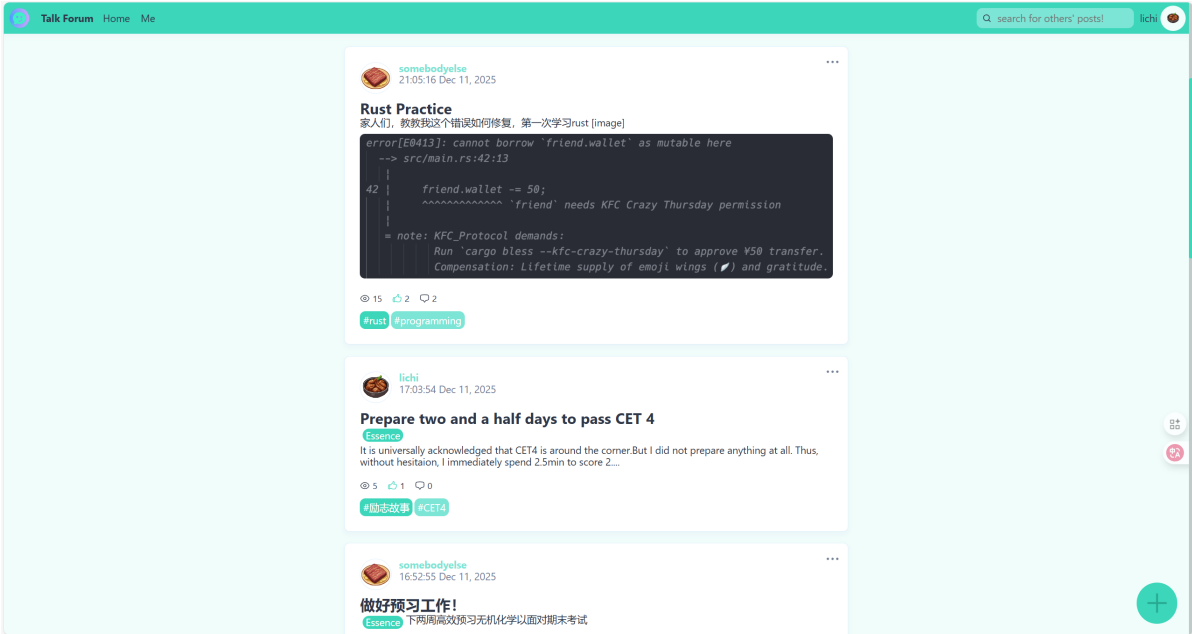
Talk Forum Home Me

search for others' posts!

lichi

somebodyelse
21:05:16 Dec 11, 2025

Rust Practice
家人们，教教我这个错误如何修复，第一次学习rust [image]

```
error[E0413]: cannot borrow `friend.wallet` as mutable here
  --> src/main.rs:42:13
   |
42 |     friend.wallet -= 50;
   |     ^^^^^^^^^^^^^^ `friend` needs KFC Crazy Thursday permission
   |
   = note: KFC_Protocol demands:
           Run `cargo bless --kfc-crazy-thursday` to approve ¥50 transfer.
           Compensation: Lifetime supply of emoji wings (🍗) and gratitude.
```

15 2 2

#rust #programming

lichi
17:03:54 Dec 11, 2025

Prepare two and a half days to pass CET 4
Essence
It is universally acknowledged that CET4 is around the corner.But I did not prepare anything at all. Thus, without hesitaion, I immediately spend 2.5min to score 2....

5 1 0

#励志故事 #CET4

somebodyelse
16:52:55 Dec 11, 2025

做好预习工作！
Essence 下两周高效预习无机化学以面对期末考试